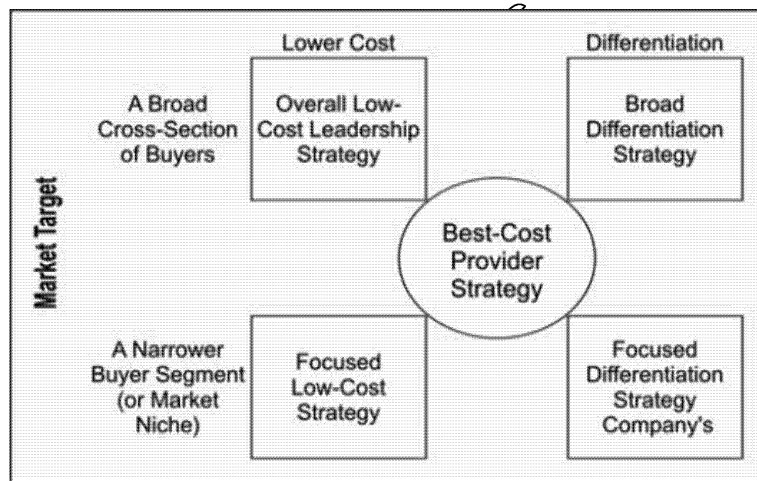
Lower Cost

Differentiation

Market Target

A Broad Cross-Section of Buyers

Overall Low-Cost Leadership Strategy

Broad Differentiation Strategy

Best-Cost Provider Strategy

A Narrower Buyer Segment (or Market Niche)

Focused Low-Cost Strategy

Focused Differentiation Strategy Company's